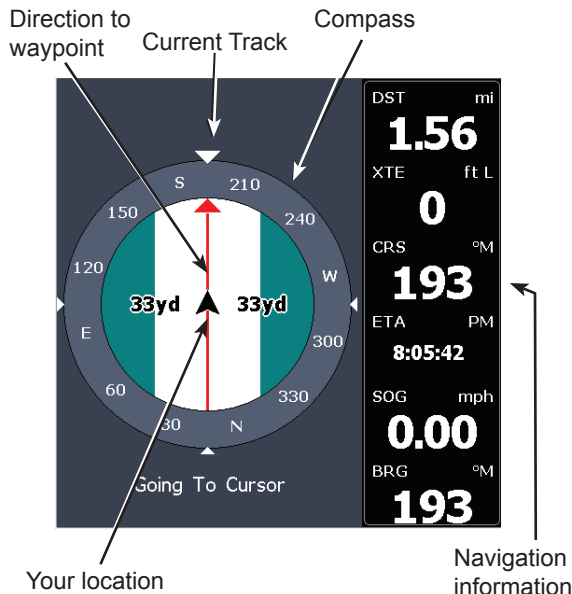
Direction to waypoint

Current Track

Compass

S
210
240
W
300
330
N
30
60
E
120
150

33yd
33yd

Going To Cursor

DST mi
1.56
XTE ft L
0
CRS °M
193
ETA PM
8:05:42
SOG mph
0.00
BRG °M
193

Your location

Navigation information